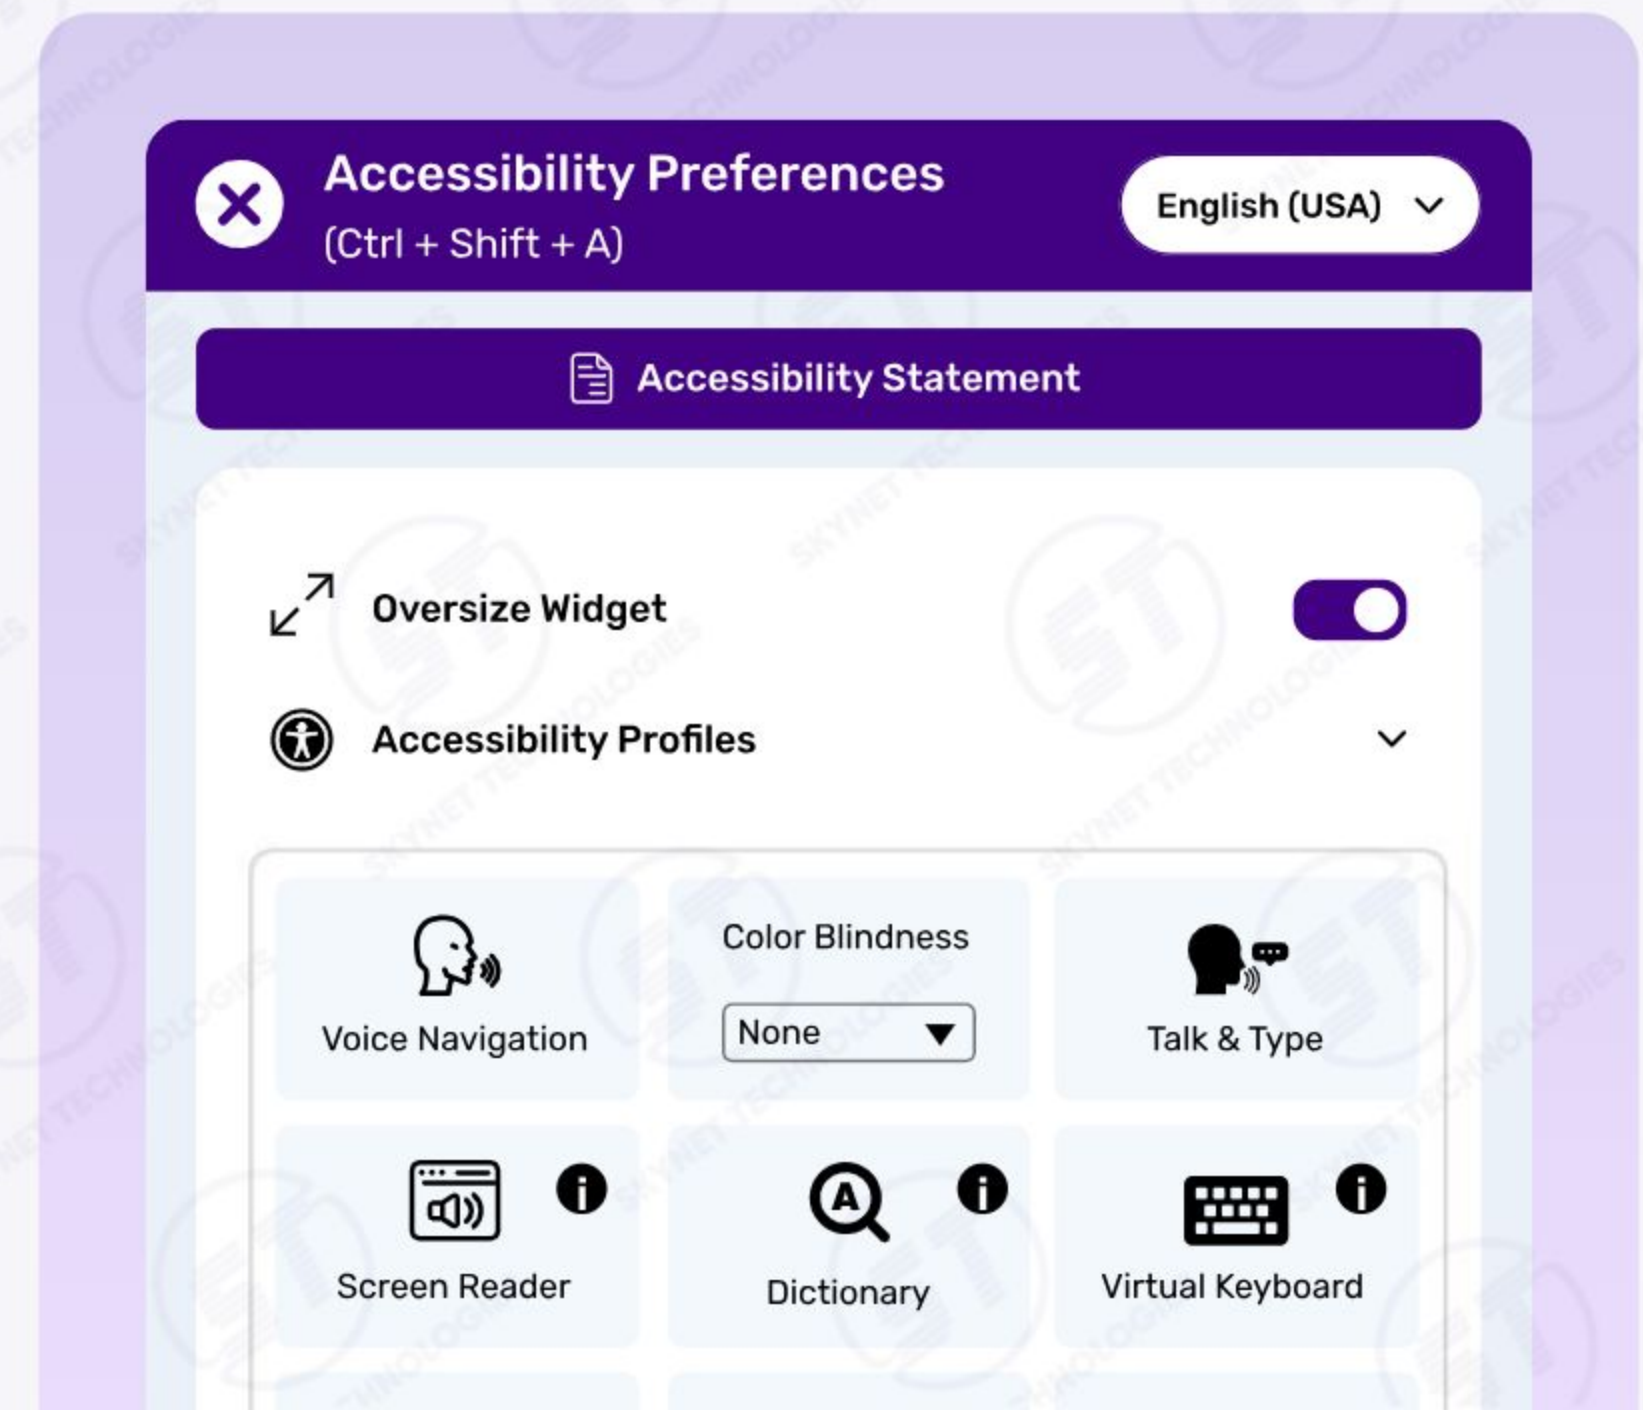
Accessibility Preferences
(Ctrl + Shift + A)

English (USA)

Accessibility Statement

Oversize Widget

Accessibility Profiles

Voice Navigation

Color Blindness

None

Talk & Type

Screen Reader

Dictionary

Virtual Keyboard